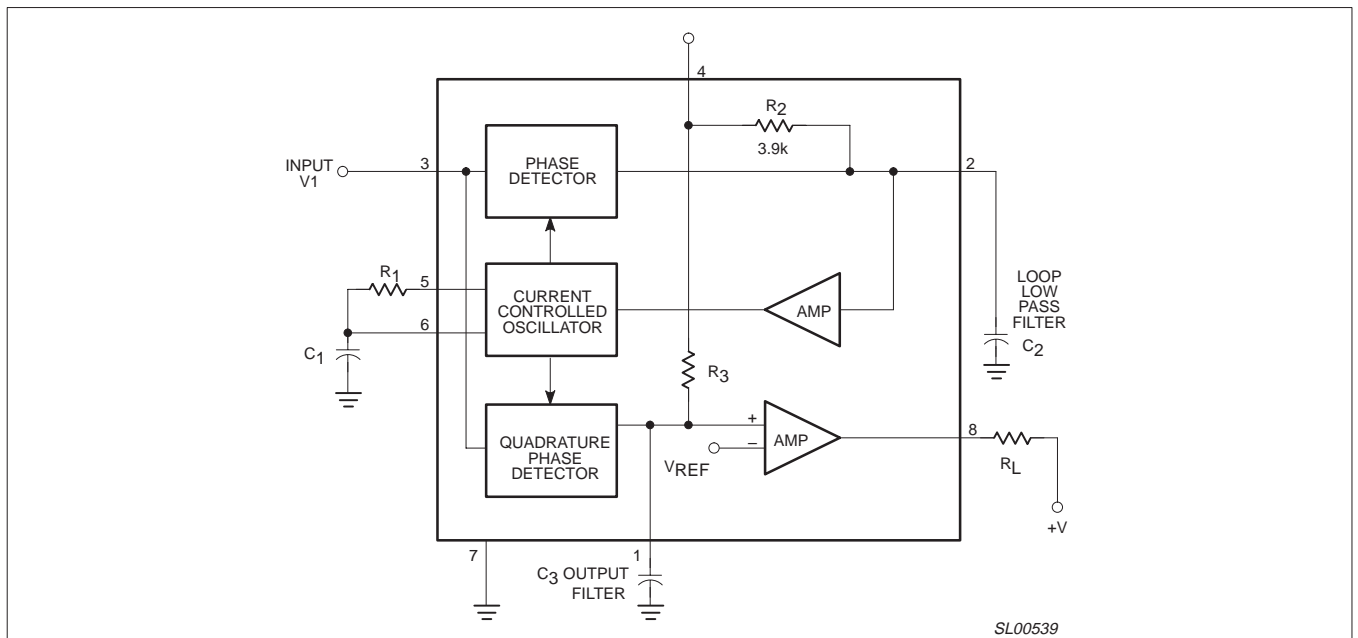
4

$R_2$

3.9k

INPUT V1

3

PHASE DETECTOR

2

$R_1$

5

CURRENT CONTROLLED OSCILLATOR

AMP

LOOP LOW PASS FILTER

6

$C_1$

$C_2$

$R_3$

+

−

QUADRATURE PHASE DETECTOR

$V_{REF}$

AMP

8

$R_L$

+V

7

1

$C_3$ OUTPUT FILTER

SL00539